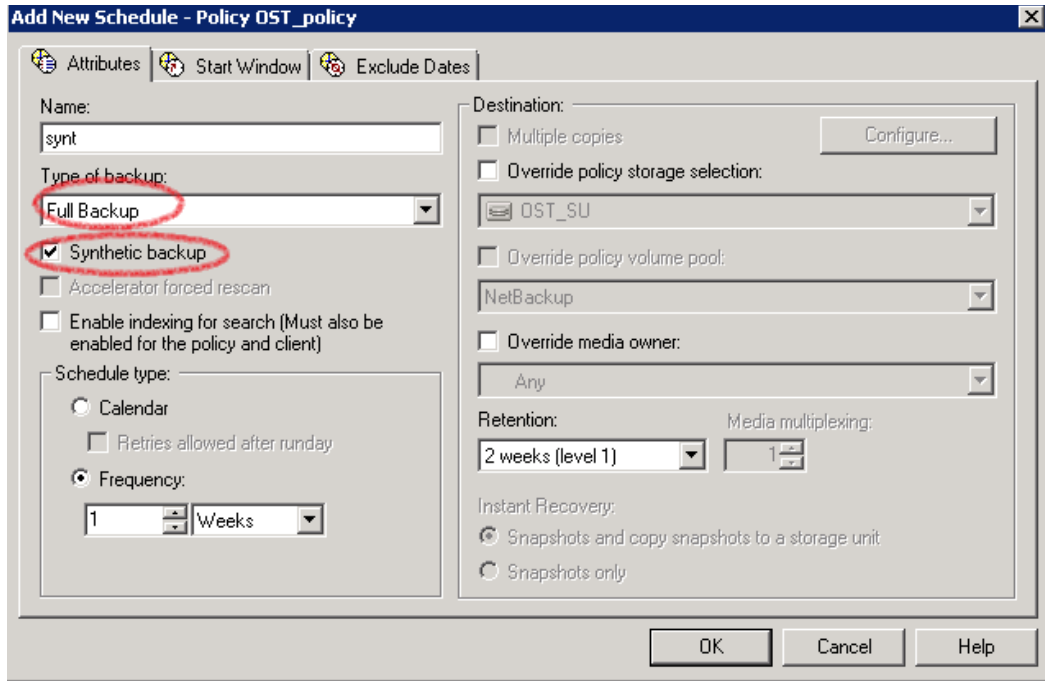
Add New Schedule - Policy OST_policy

Attributes | Start Window | Exclude Dates

Name:
synt

Type of backup:
Full Backup

Synthetic backup

Accelerator forced rescan

Enable indexing for search (Must also be enabled for the policy and client)

Schedule type:

Calendar

Retries allowed after runday

Frequency:

1 Weeks

Destination:

Multiple copies

Configure...

Override policy storage selection:

OST_SU

Override policy volume pool:

NetBackup

Override media owner:

Any

Retention:

2 weeks (level 1)

Media multiplexing:

1

Instant Recovery:

Snapshots and copy snapshots to a storage unit

Snapshots only

OK Cancel Help